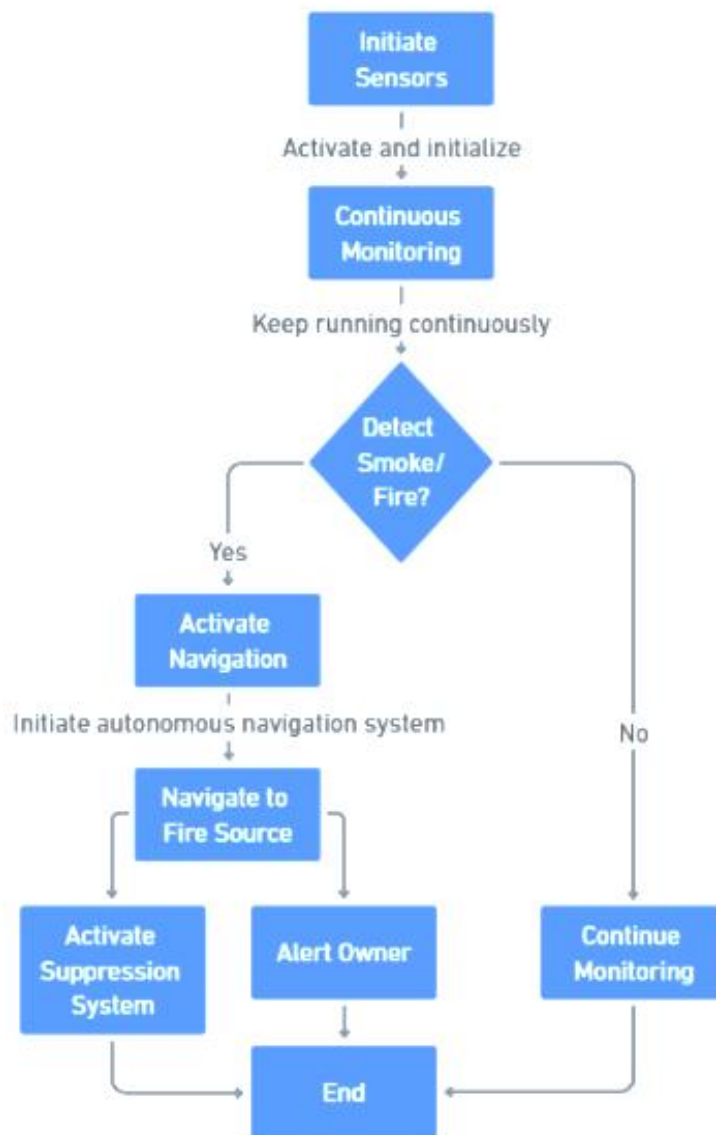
Initiate Sensors

Activate and initialize

Continuous Monitoring

Keep running continuously

Detect Smoke/ Fire?

Yes

Activate Navigation

Initiate autonomous navigation system

Navigate to Fire Source

No

Activate Suppression System

Alert Owner

Continue Monitoring

End